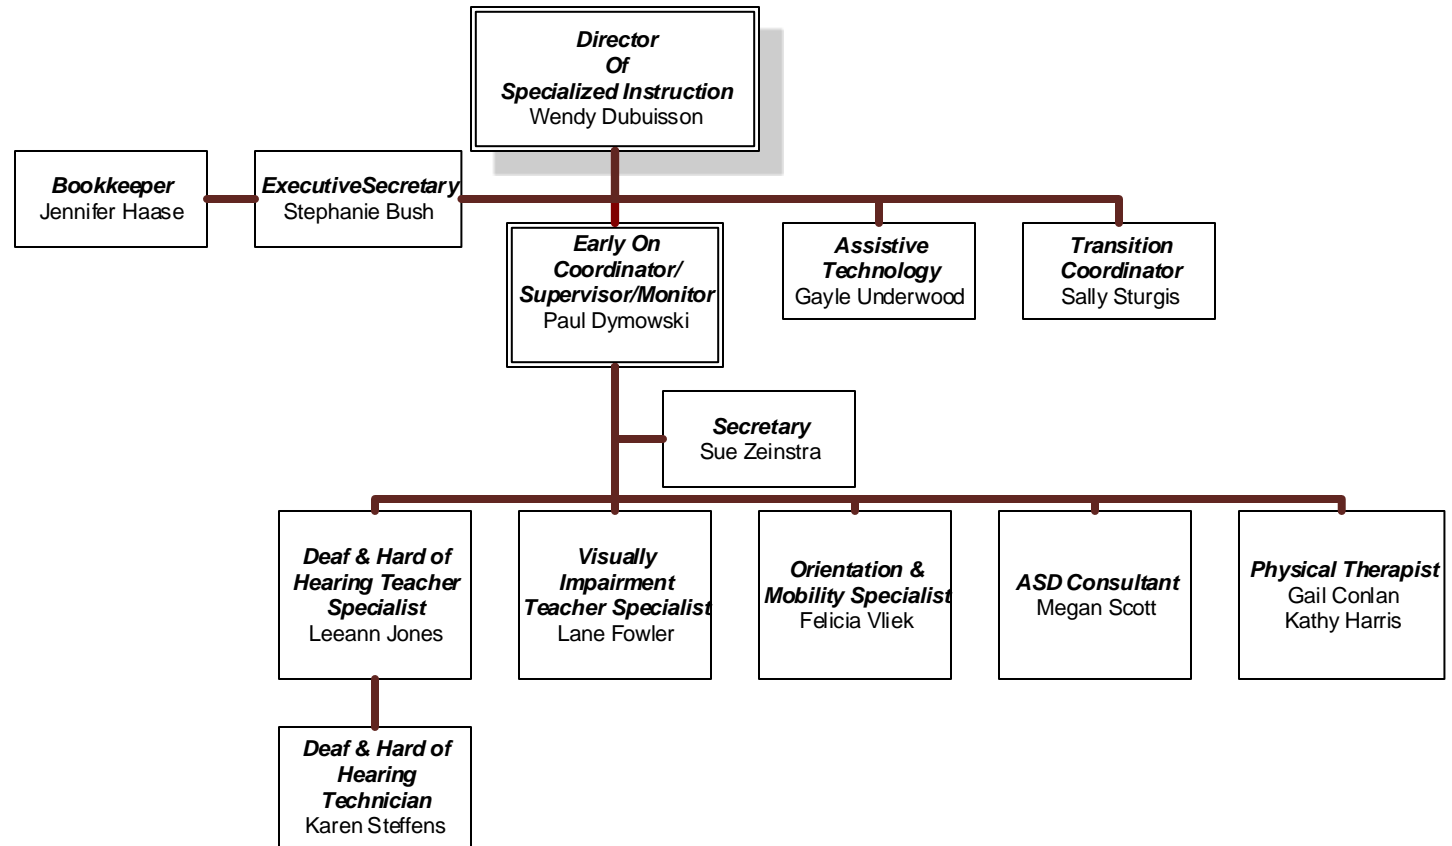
Director
Of
Specialized Instruction
Wendy Dubuisson

Bookkeeper
Jennifer Haase

ExecutiveSecretary
Stephanie Bush

Early On
Coordinator/
Supervisor/Monitor
Paul Dymowski

Assistive
Technology
Gayle Underwood

Transition
Coordinator
Sally Sturgis

Secretary
Sue Zeinstra

Deaf & Hard of
Hearing Teacher
Specialist
Leeann Jones

Visually
Impairment
Teacher Specialist
Lane Fowler

Orientation &
Mobility Specialist
Felicia Vliek

ASD Consultant
Megan Scott

Physical Therapist
Gail Conlan
Kathy Harris

Deaf & Hard of
Hearing
Technician
Karen Steffens